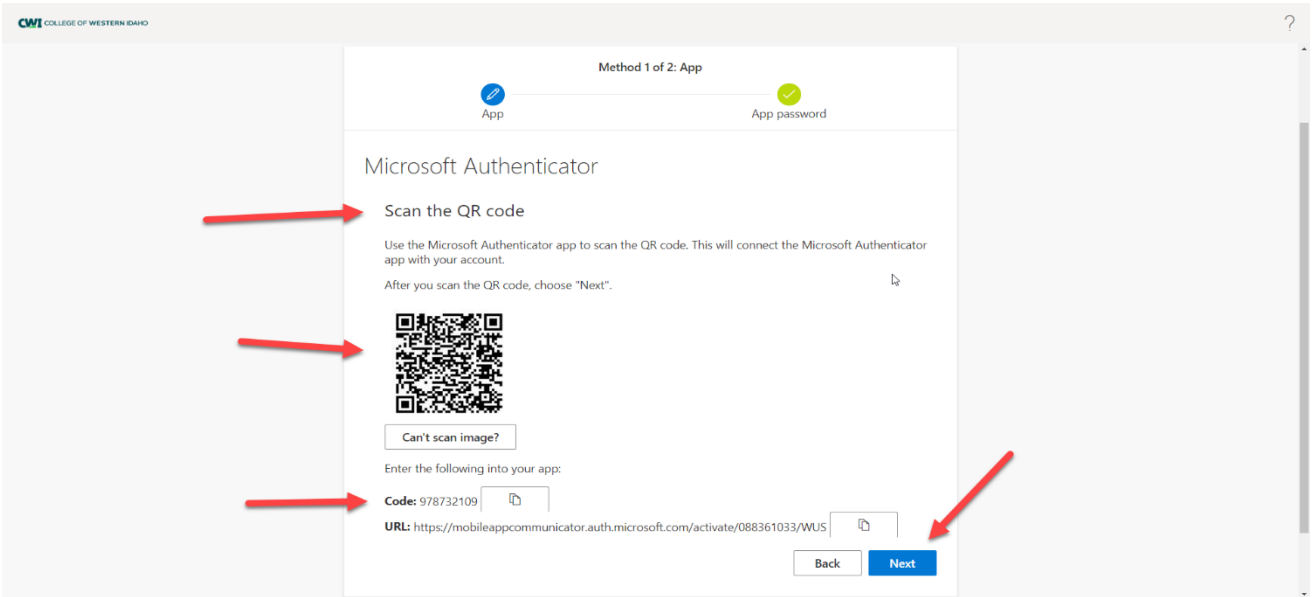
CWI COLLEGE OF WESTERN IDAHO

?

Method 1 of 2: App

App

App password

Microsoft Authenticator

Scan the QR code

Use the Microsoft Authenticator app to scan the QR code. This will connect the Microsoft Authenticator app with your account.

After you scan the QR code, choose "Next".

Can't scan image?

Enter the following into your app:

Code: 978732109

URL: https://mobileappcommunicator.auth.microsoft.com/activate/088361033/WUS

Back

Next